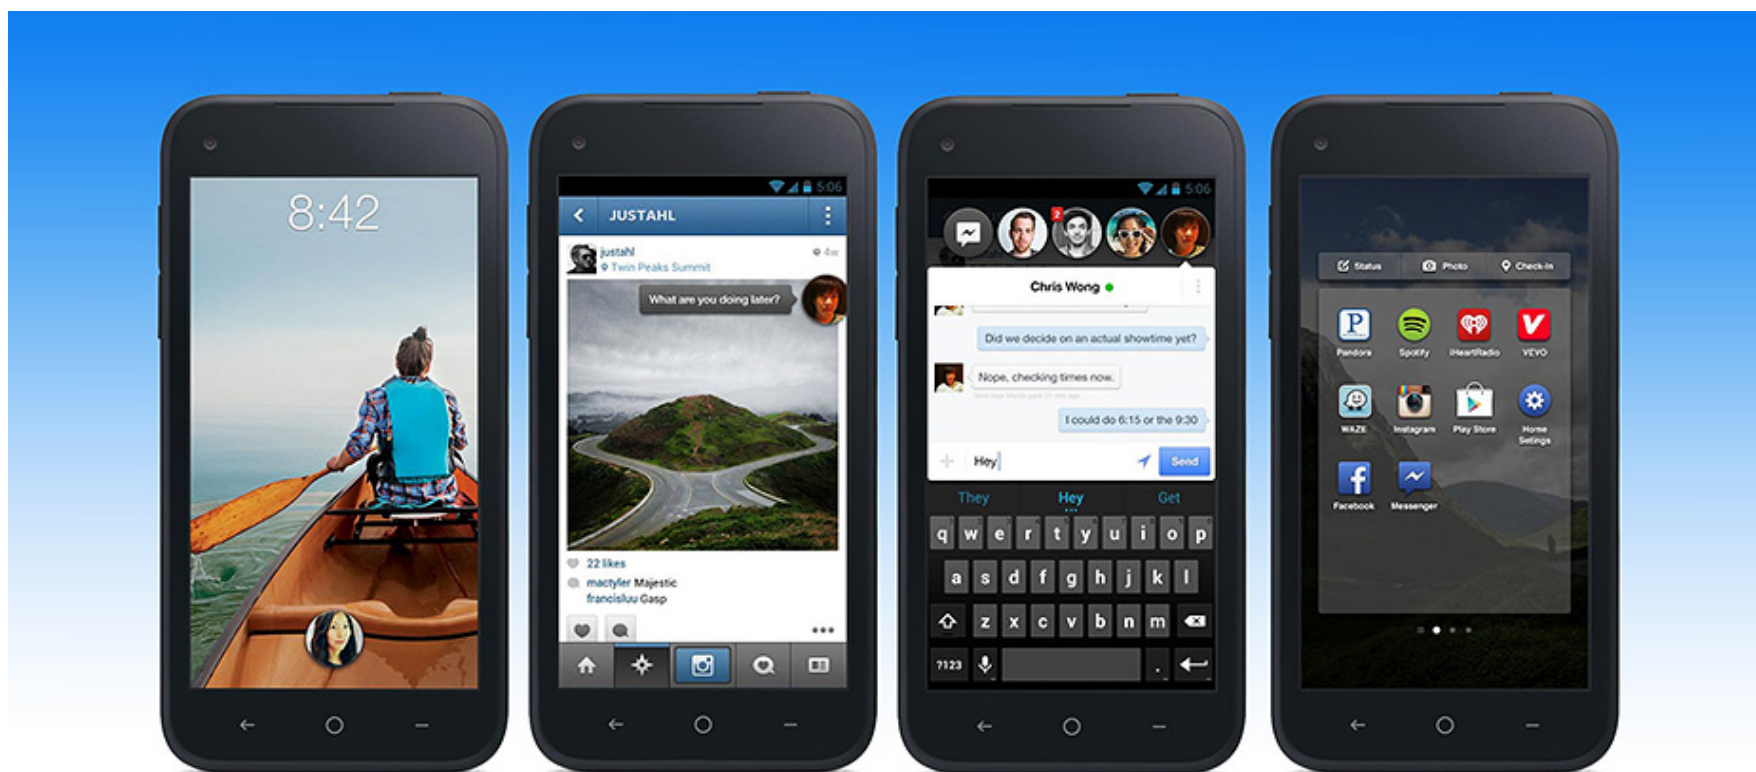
8:42

5:06
JUSTAHL
justahl
Twin Peaks Summit
4w
What are you doing later?
22 likes
mactyler Majestic
francisluu Gasp

5:06
2
Chris Wong
Did we decide on an actual showtime yet?
Nope, checking times now.
I could do 6:15 or the 9:30
Hey
Send
They
Hey
Get
q w e r t y u i o p
a s d f g h j k l
z x c v b n m
?123
.

Status
Photo
Check-In
Pandora
Spotify
iHeartRadio
VEVO
WAZE
Instagram
Play Store
Home Settings
Facebook
Messenger